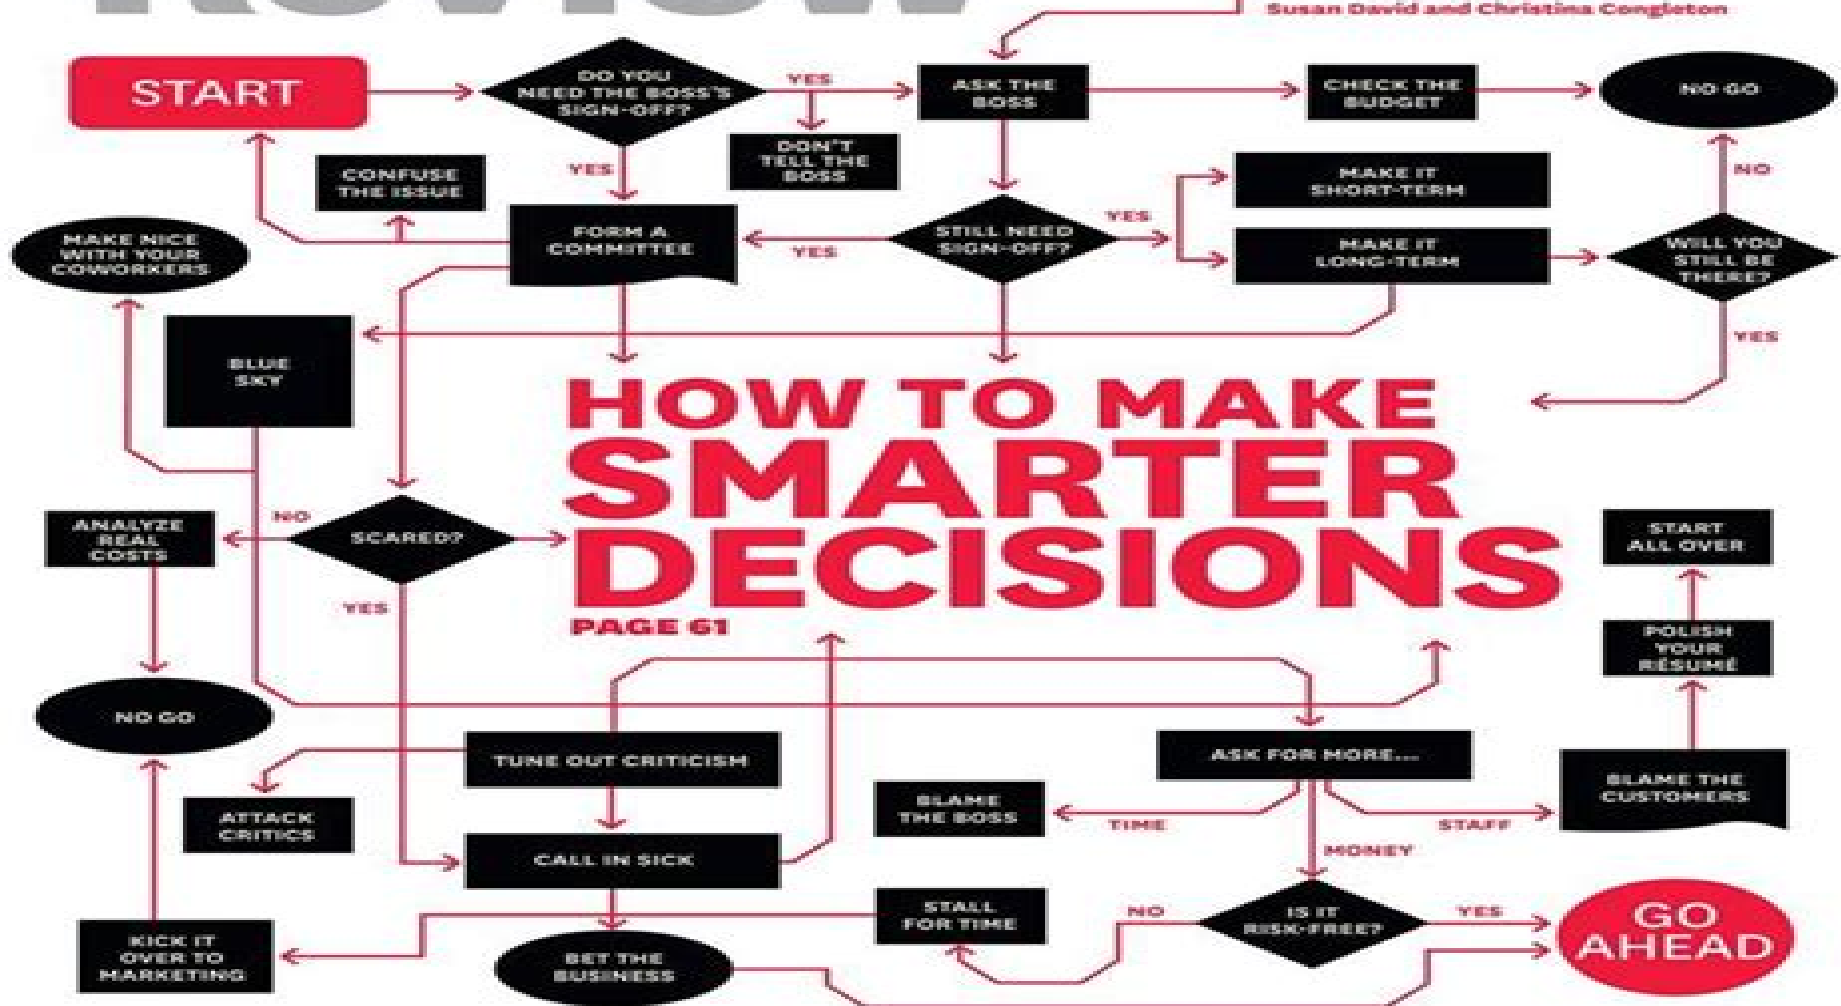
Susan David and Christina Congleton

START

DO YOU NEED THE BOSS'S SIGN-OFF?

YES

ASK THE BOSS

CHECK THE BUDGET

NO GO

DON'T TELL THE BOSS

YES

CONFUSE THE ISSUE

MAKE IT SHORT-TERM

NO

FORM A COMMITTEE

YES

STILL NEED SIGN-OFF?

YES

MAKE IT LONG-TERM

WILL YOU STILL BE THERE?

MAKE NICE WITH YOUR COWORKERS

BLUE SKY

YES

HOW TO MAKE SMARTER DECISIONS

PAGE 61

ANALYZE REAL COSTS

NO

SCARED?

YES

START ALL OVER

POLISH YOUR RÉSUMÉ

NO GO

TUNE OUT CRITICISM

ASK FOR MORE...

ATTACK CRITICS

BLAME THE BOSS

TIME

STAFF

BLAME THE CUSTOMERS

CALL IN SICK

MONEY

STALL FOR TIME

NO

IS IT RISK-FREE?

YES

GO AHEAD

KICK IT OVER TO MARKETING

BET THE BUSINESS